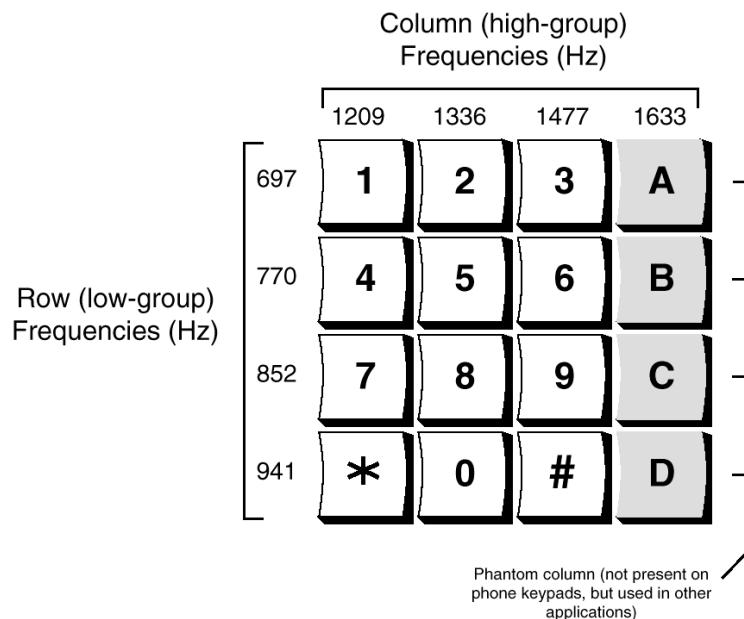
Column (high-group)
Frequencies (Hz)

1209 1336 1477 1633

Row (low-group)
Frequencies (Hz)

697 1 2 3 A

770 4 5 6 B

852 7 8 9 C

941 * 0 # D

Phantom column (not present on phone keypads, but used in other applications)